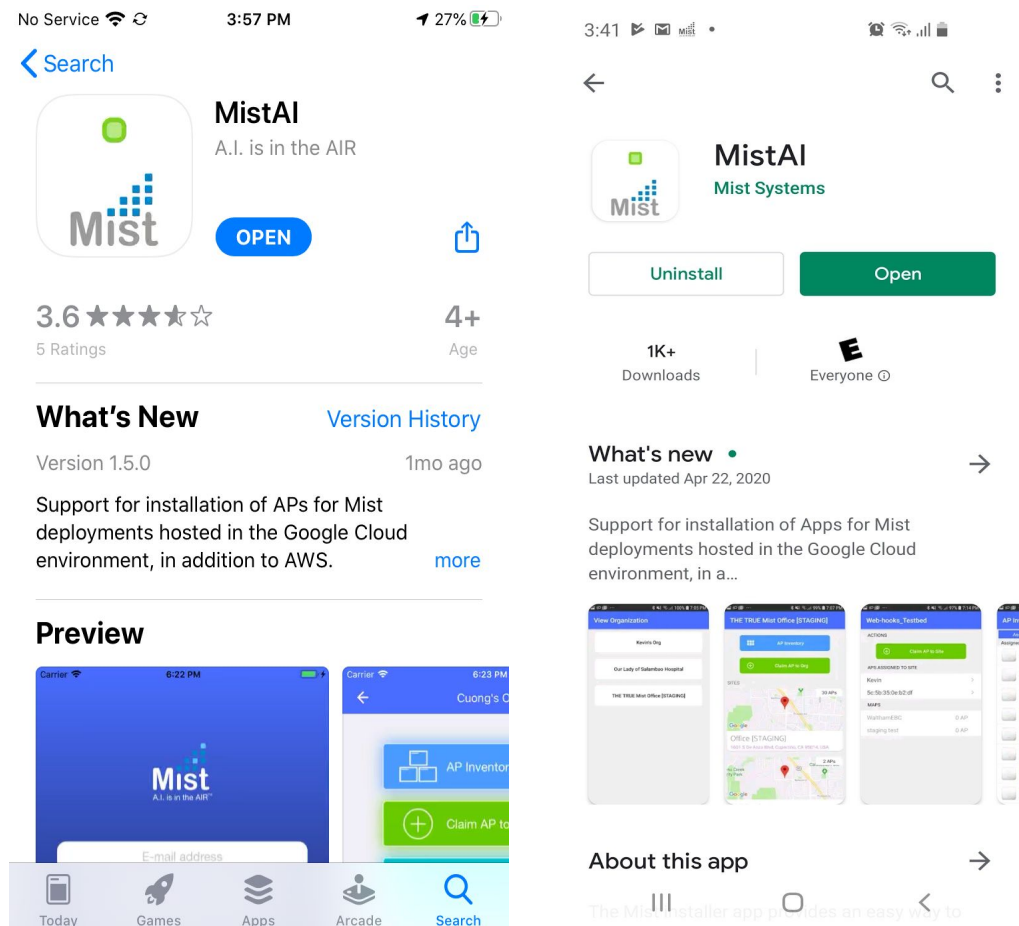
No Service 3:57 PM 27%

< Search

Mist

MistAI

A.I. is in the AIR

OPEN

3.6 ★★★★☆

5 Ratings

4+

Age

What's New

Version History

Version 1.5.0

1mo ago

Support for installation of APs for Mist deployments hosted in the Google Cloud environment, in addition to AWS.

more

Preview

Carrier 6:22 PM

Mist

A.I. is in the AIR

E-mail address

Carrier 6:23 PM

Cuong's C

AP Inventor

Claim AP to

Today Games Apps Arcade Search

3:41

Mist

MistAI

Mist Systems

Uninstall

Open

1K+

Downloads

E

Everyone ⓘ

What's new •

Last updated Apr 22, 2020

Support for installation of Apps for Mist deployments hosted in the Google Cloud environment, in a...

View Organization

Kevins Org

Our Lady of Salambao Hospital

THE TRUE Mist Office [STAGING]

THE TRUE Mist Office [STAGING]

AP Inventory

Claim AP to Org

Office [STAGING]

Web-hooks_Testbed

ACTIONS

Claim AP to Site

APS ASSIGNED TO SITE

Kevin

5c:5b:35:0e:b2:df

MAPS

About this app

The Mist installer app provides an easy way to